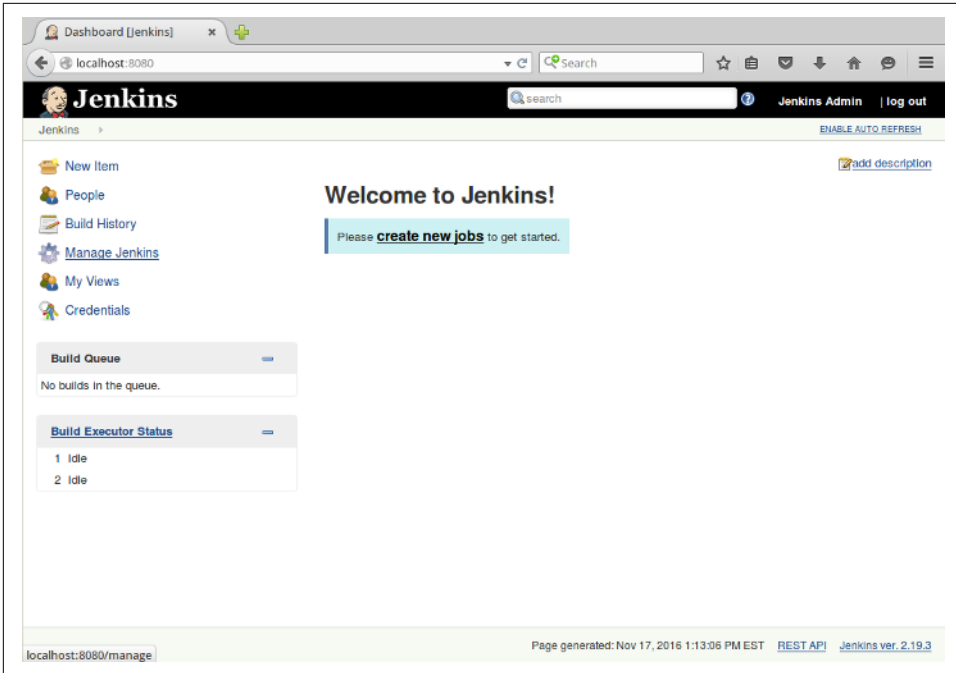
Dashboard [Jenkins]

localhost:8080

Search

Jenkins

search

Jenkins Admin | log out

Jenkins

ENABLE AUTO REFRESH

New Item

People

Build History

Manage Jenkins

My Views

Credentials

add description

Welcome to Jenkins!

Please create new jobs to get started.

Build Queue

No builds in the queue.

Build Executor Status

1 Idle

2 Idle

localhost:8080/manage

Page generated: Nov 17, 2016 1:13:06 PM EST REST API Jenkins ver. 2.19.3